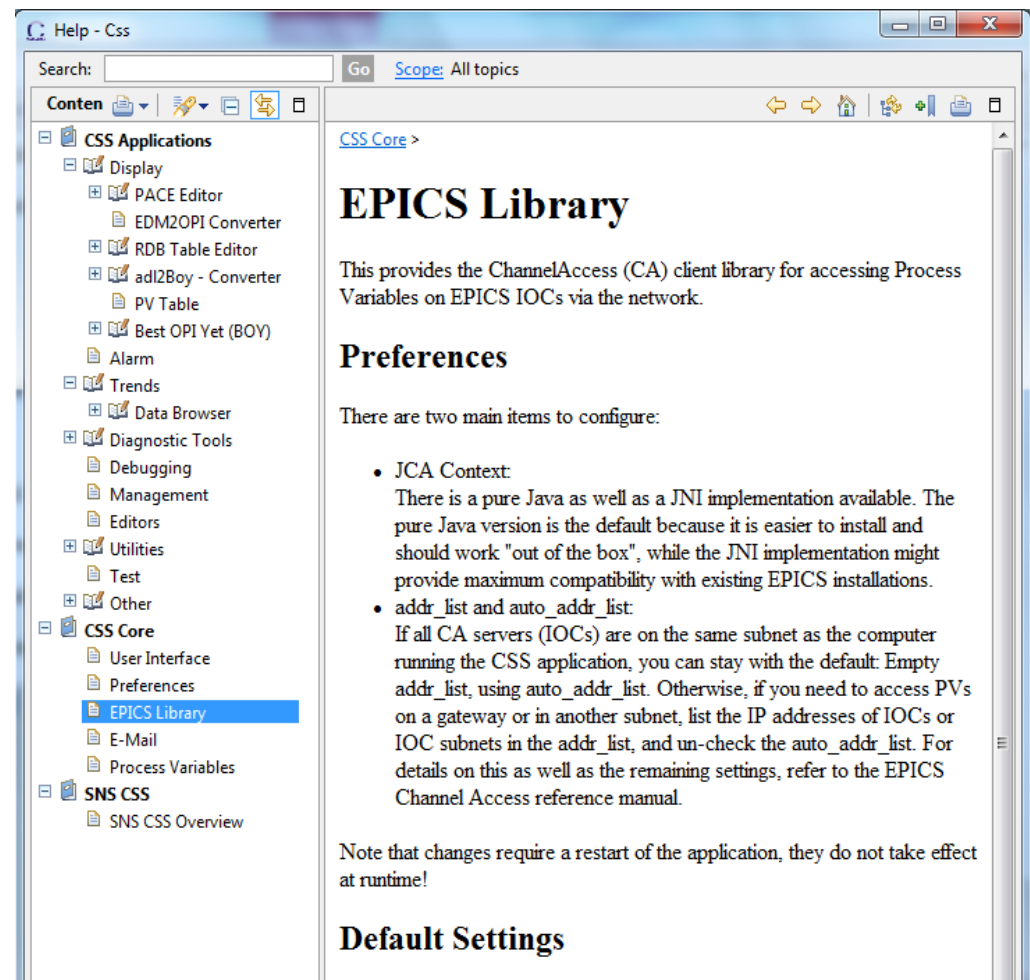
Help - Css

Search: Go Scope: All topics

Conten

CSS Applications
Display
PACE Editor
EDM2OPI Converter
RDB Table Editor
adl2Boy - Converter
PV Table
Best OPI Yet (BOY)
Alarm
Trends
Data Browser
Diagnostic Tools
Debugging
Management
Editors
Utilities
Test
Other
CSS Core
User Interface
Preferences
EPICS Library
E-Mail
Process Variables
SNS CSS
SNS CSS Overview

CSS Core >

# EPICS Library

This provides the ChannelAccess (CA) client library for accessing Process Variables on EPICS IOCs via the network.

## Preferences

There are two main items to configure:

- JCA Context:
There is a pure Java as well as a JNI implementation available. The pure Java version is the default because it is easier to install and should work "out of the box", while the JNI implementation might provide maximum compatibility with existing EPICS installations.
- addr_list and auto_addr_list:
If all CA servers (IOCs) are on the same subnet as the computer running the CSS application, you can stay with the default: Empty addr_list, using auto_addr_list. Otherwise, if you need to access PVs on a gateway or in another subnet, list the IP addresses of IOCs or IOC subnets in the addr_list, and un-check the auto_addr_list. For details on this as well as the remaining settings, refer to the EPICS Channel Access reference manual.

Note that changes require a restart of the application, they do not take effect at runtime!

## Default Settings